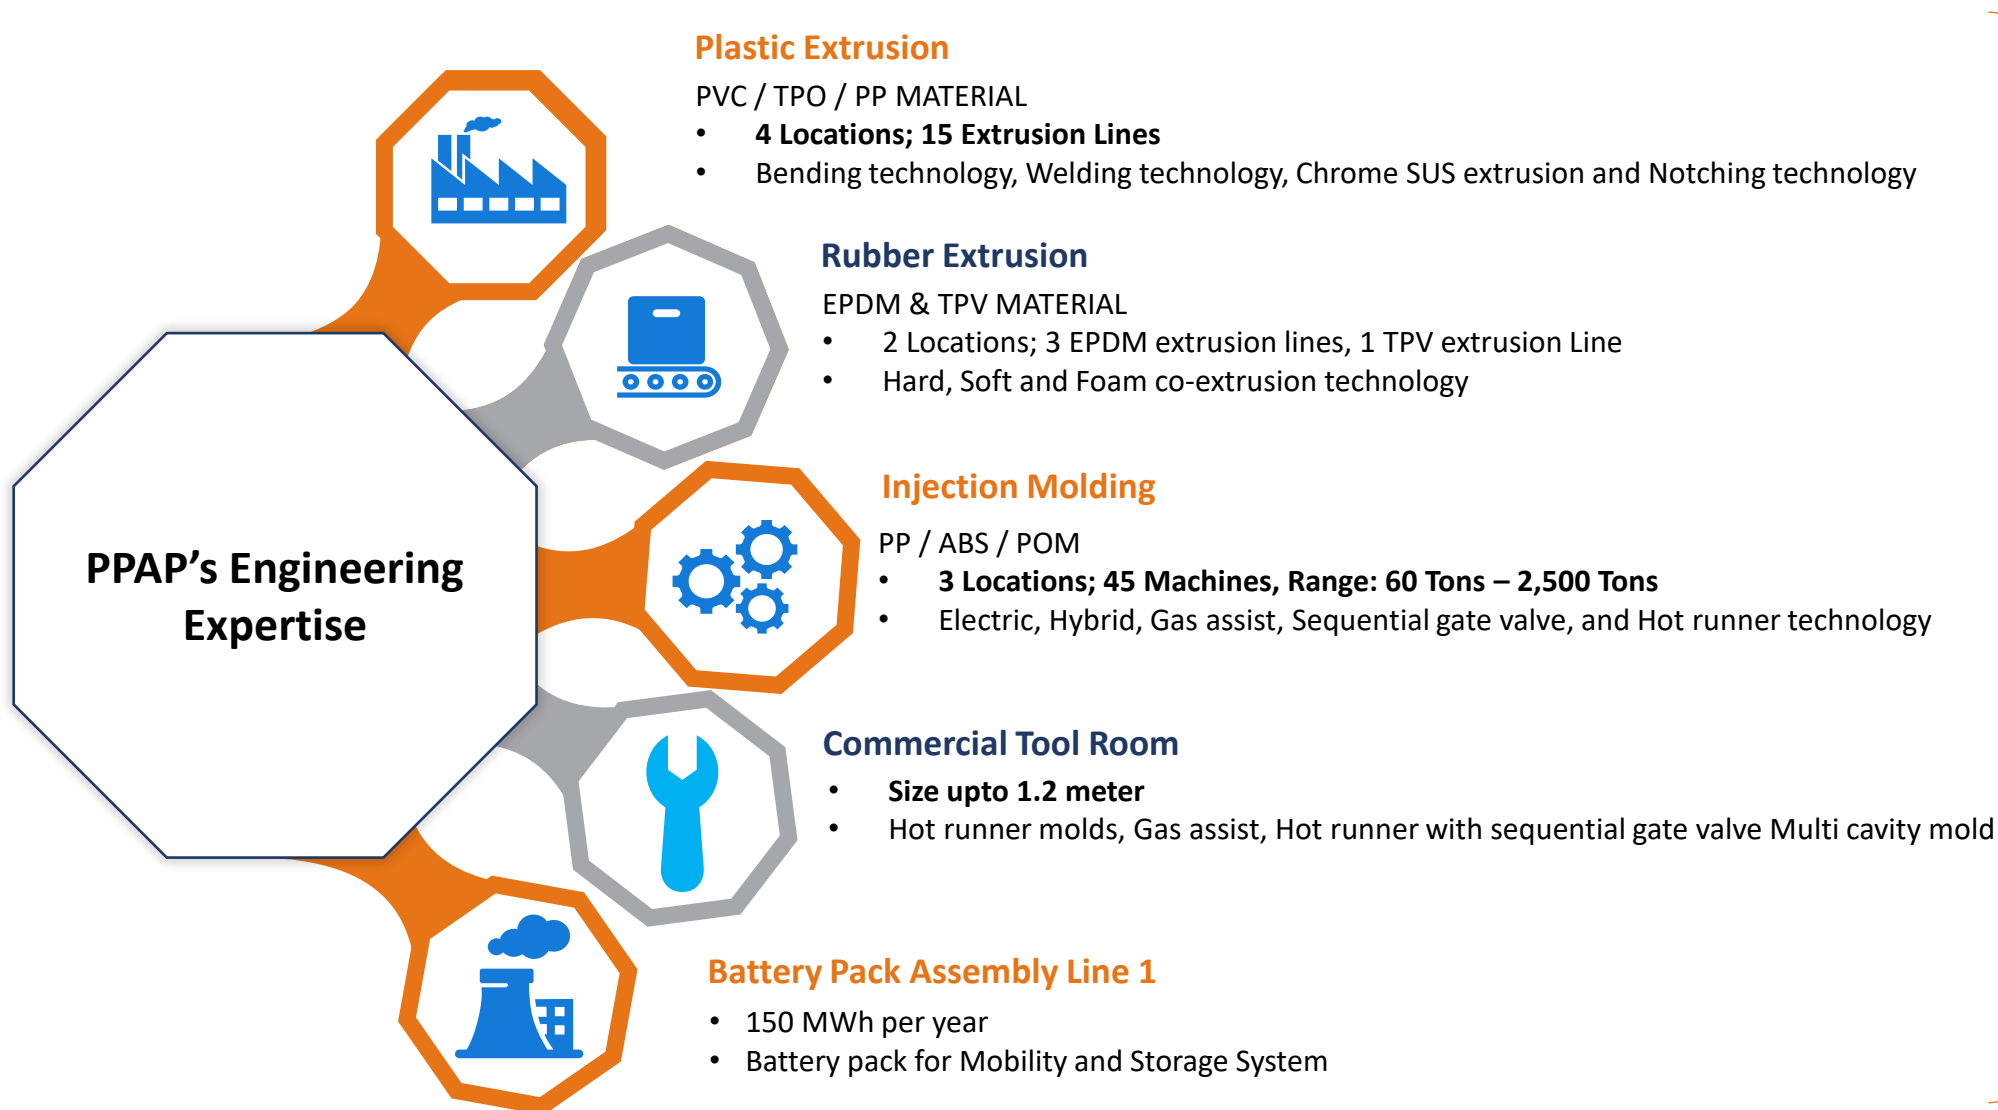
PPAP’s Engineering Expertise

Plastic Extrusion

PVC / TPO / PP MATERIAL

- 4 Locations; 15 Extrusion Lines
- Bending technology, Welding technology, Chrome SUS extrusion and Notching technology

Rubber Extrusion

EPDM & TPV MATERIAL

- 2 Locations; 3 EPDM extrusion lines, 1 TPV extrusion Line
- Hard, Soft and Foam co-extrusion technology

Injection Molding

PP / ABS / POM

- 3 Locations; 45 Machines, Range: 60 Tons – 2,500 Tons
- Electric, Hybrid, Gas assist, Sequential gate valve, and Hot runner technology

Commercial Tool Room

- Size upto 1.2 meter
- Hot runner molds, Gas assist, Hot runner with sequential gate valve Multi cavity mold

Battery Pack Assembly Line 1

- 150 MWh per year
- Battery pack for Mobility and Storage System